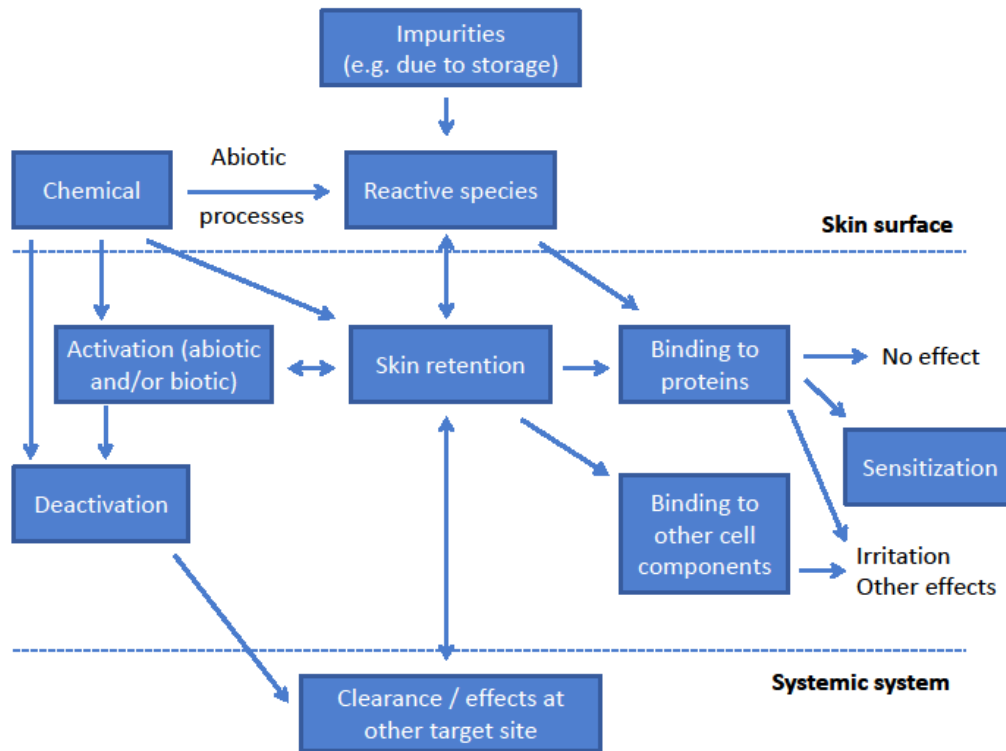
Impurities
(e.g. due to storage)

Chemical

Abiotic
processes

Reactive species

Skin surface

Activation (abiotic and/or biotic)

Skin retention

Binding to proteins

No effect

Sensitization

Deactivation

Binding to other cell components

Irritation
Other effects

Systemic system

Clearance / effects at other target site